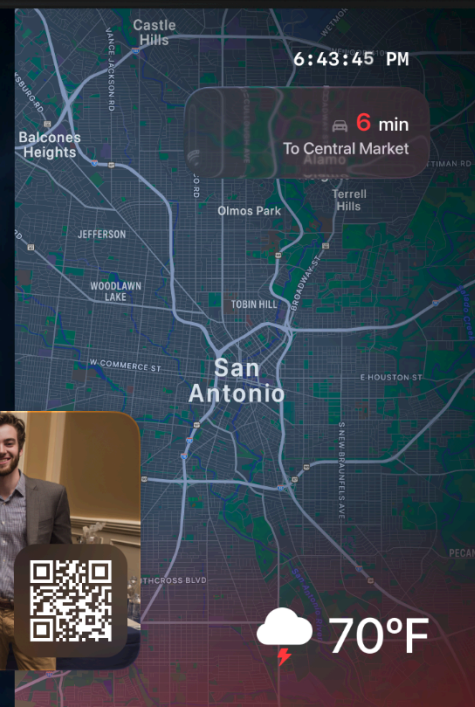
Castle Hills

VANCE JACKSON RD

6:43:45 PM

6 min
To Central Market

Alamo

Balcones Heights

Terrell Hills

Olmos Park

JEFFERSON

WOODLAWN LAKE

TOBIN HILL

BROADWAY ST

W COMMERCE ST

San Antonio

E HOUSTON ST

S NEW BRAUNFELS AVE

THCROSS BLVD

70°F